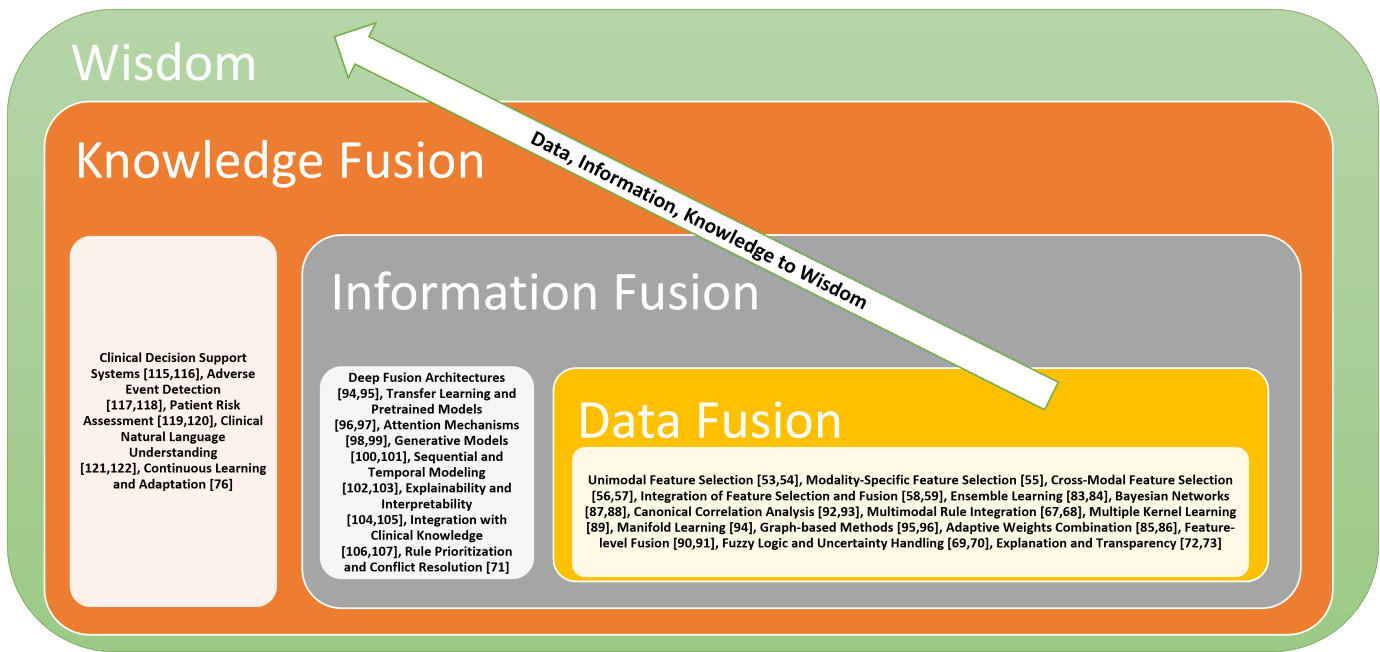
Wisdom

Knowledge Fusion

Data, Information, Knowledge to Wisdom

Clinical Decision Support Systems [115,116], Adverse Event Detection [117,118], Patient Risk Assessment [119,120], Clinical Natural Language Understanding [121,122], Continuous Learning and Adaptation [76]

Information Fusion

Deep Fusion Architectures [94,95], Transfer Learning and Pretrained Models [96,97], Attention Mechanisms [98,99], Generative Models [100,101], Sequential and Temporal Modeling [102,103], Explainability and Interpretability [104,105], Integration with Clinical Knowledge [106,107], Rule Prioritization and Conflict Resolution [71]

Data Fusion

Unimodal Feature Selection [53,54], Modality-Specific Feature Selection [55], Cross-Modal Feature Selection [56,57], Integration of Feature Selection and Fusion [58,59], Ensemble Learning [83,84], Bayesian Networks [87,88], Canonical Correlation Analysis [92,93], Multimodal Rule Integration [67,68], Multiple Kernel Learning [89], Manifold Learning [94], Graph-based Methods [95,96], Adaptive Weights Combination [85,86], Feature-level Fusion [90,91], Fuzzy Logic and Uncertainty Handling [69,70], Explanation and Transparency [72,73]